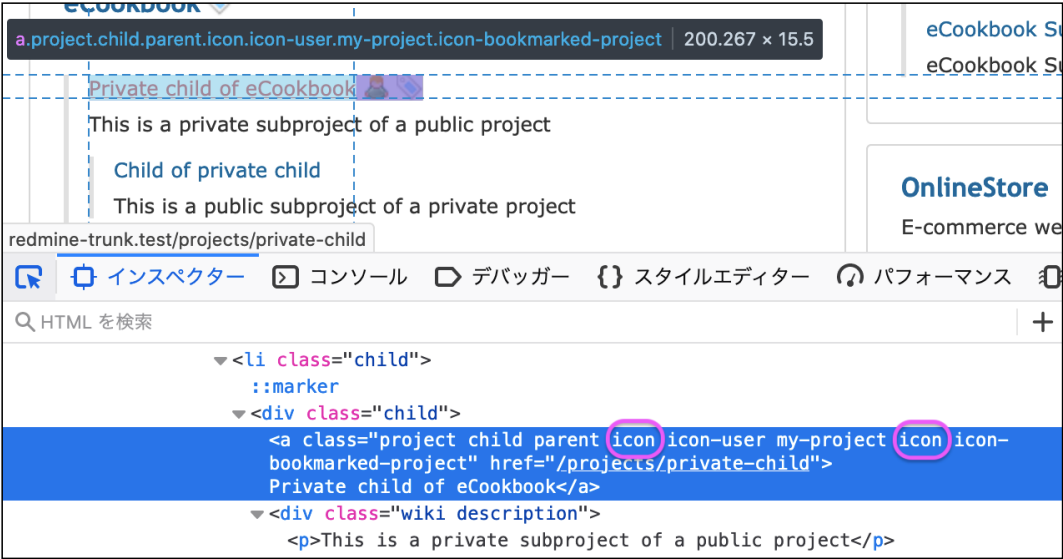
eCookbook

a.project.child.parent.icon.icon-user.my-project.icon-bookmarked-project | 200.267 × 15.5

Private child of eCookbook

This is a private subproject of a public project

Child of private child

This is a public subproject of a private project

redmine-trunk.test/projects/private-child

eCookbook S

eCookbook S

OnlineStore

E-commerce we

インスペクター コンソール デバッガー スタイルエディター パフォーマンス

HTML を検索

<li class="child">
::marker
<div class="child">
<a class="project child parent icon icon-user my-project icon icon-bookmarked-project" href="/projects/private-child">
Private child of eCookbook</a>
<div class="wiki description">
<p>This is a private subproject of a public project</p>